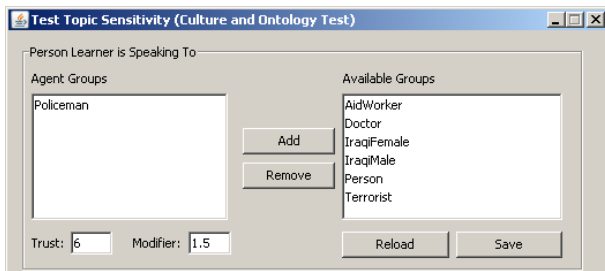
Test Topic Sensitivity (Culture and Ontology Test)

Person Learner is Speaking To

Agent Groups

Policeman

Add

Remove

Available Groups

AidWorker
Doctor
IraqiFemale
IraqiMale
Person
Terrorist

Trust: 6

Modifier: 1.5

Reload

Save